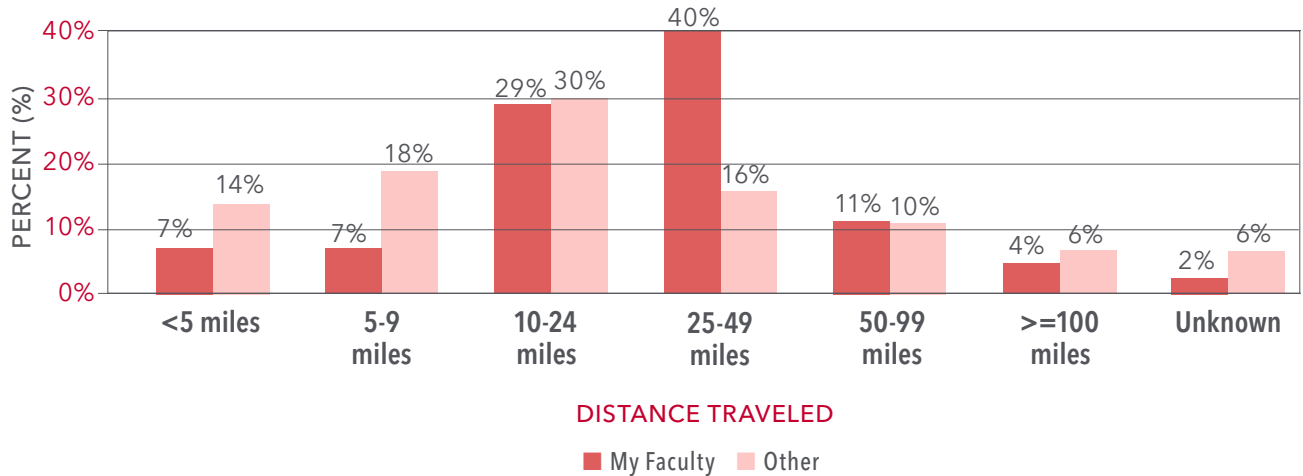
40%
30%
20%
10%
0%

PERCENT (%)

| | My Faculty | Other |
|---|---|---|
| <5 miles | 7% | 14% |
| 5-9 miles | 7% | 18% |
| 10-24 miles | 29% | 30% |
| 25-49 miles | 40% | 16% |
| 50-99 miles | 11% | 10% |
| >=100 miles | 4% | 6% |
| Unknown | 2% | 6% |

DISTANCE TRAVELED

My Faculty Other